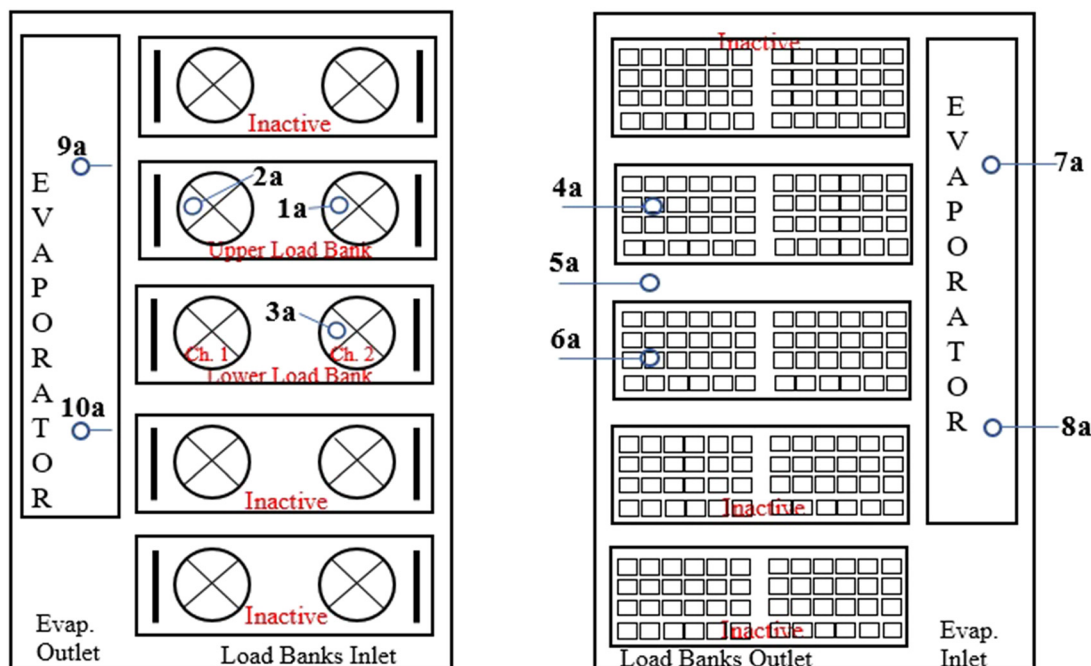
EVAPORATOR

9a

Inactive

2a

1a

Upper Load Bank

3a

Ch. 1

Ch. 2

Lower Load Bank

10a

Inactive

Inactive

Evap. Outlet

Load Banks Inlet

Inactive

EVAPORATOR

7a

4a

5a

6a

8a

Inactive

Inactive

Load Banks Outlet

Evap. Inlet